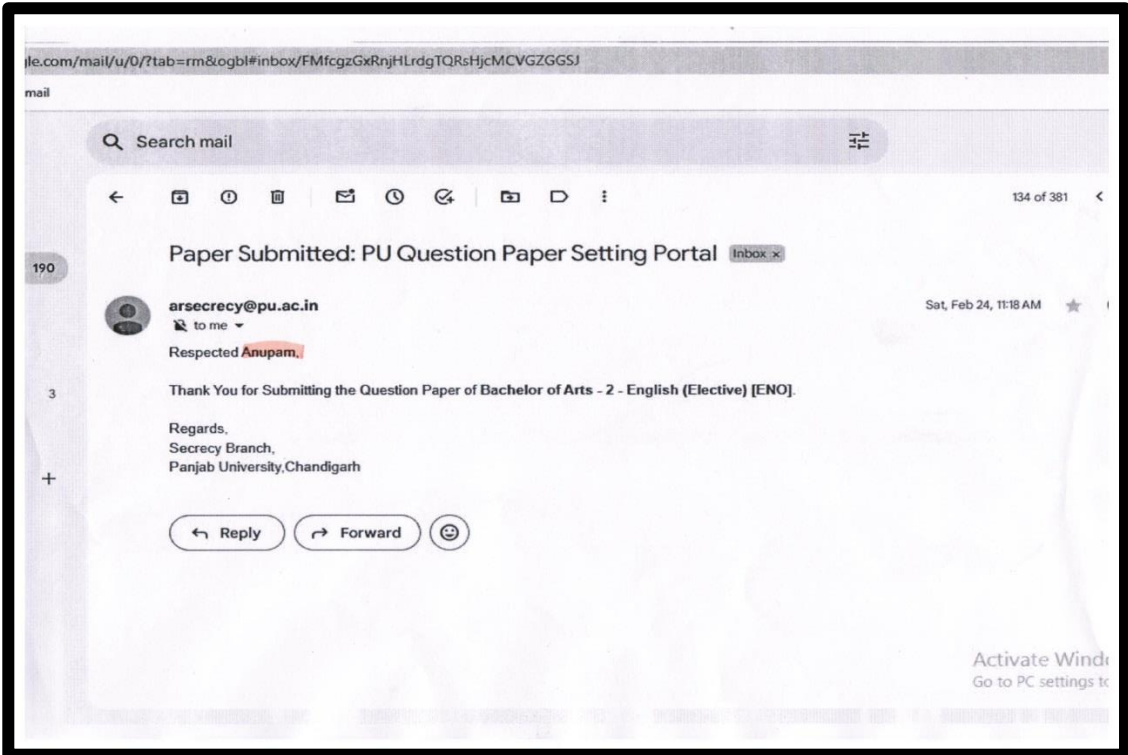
gle.com/mail/u/0/?tab=rm&ogbl#inbox/FMfcgzGxRnjHLrdgTQRsHjcMCVGZGGSJ

mail

Search mail

134 of 381

190

3

+

Paper Submitted: PU Question Paper Setting Portal Inbox ×

arsecrecy@pu.ac.in
to me

Sat, Feb 24, 11:18 AM

Respected Anupam,,

Thank You for Submitting the Question Paper of Bachelor of Arts - 2 - English (Elective) [ENO].

Regards,
Secrecy Branch,
Panjab University,Chandigarh

Reply

Forward

Activate Windo
Go to PC settings to